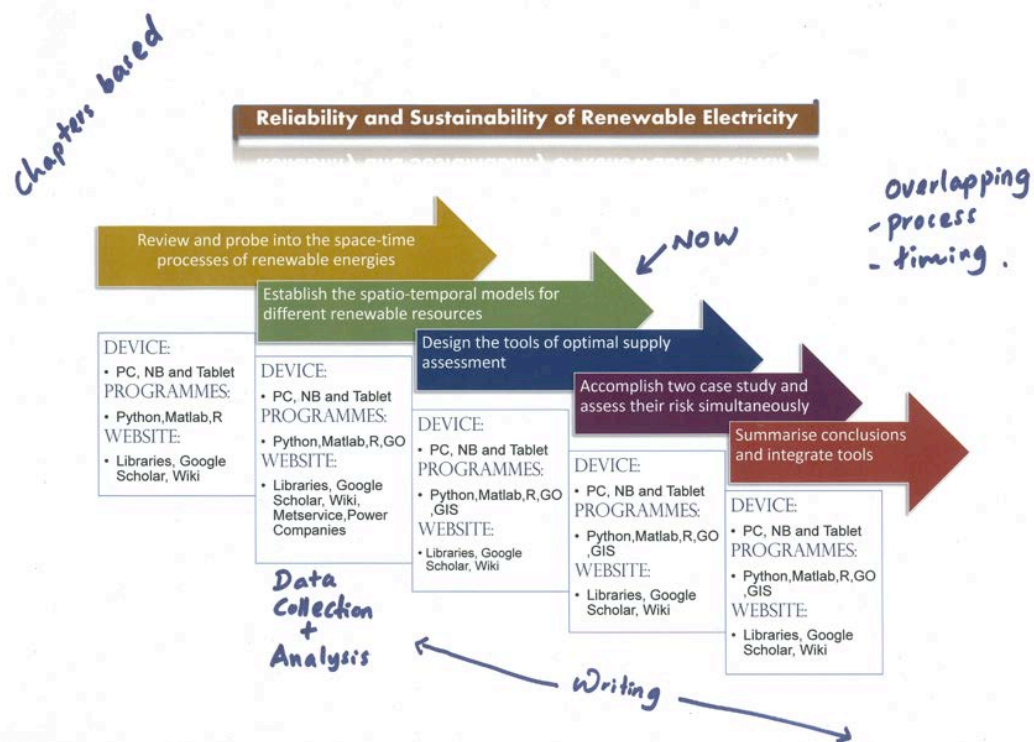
Chapters based

Reliability and Sustainability of Renewable Electricity

Overlapping
- process
- timing.

Review and probe into the space-time processes of renewable energies

NOW

Establish the spatio-temporal models for different renewable resources

Design the tools of optimal supply assessment

Accomplish two case study and assess their risk simultaneously

Summarise conclusions and integrate tools

DEVICE:
• PC, NB and Tablet
PROGRAMMES:
• Python,Matlab,R
WEBSITE:
• Libraries, Google Scholar, Wiki

DEVICE:
• PC, NB and Tablet
PROGRAMMES:
• Python,Matlab,R,GO
WEBSITE:
• Libraries, Google Scholar, Wiki, Metservice,Power Companies

DEVICE:
• PC, NB and Tablet
PROGRAMMES:
• Python,Matlab,R,GO ,GIS
WEBSITE:
• Libraries, Google Scholar, Wiki

DEVICE:
• PC, NB and Tablet
PROGRAMMES:
• Python,Matlab,R,GO ,GIS
WEBSITE:
• Libraries, Google Scholar, Wiki

DEVICE:
• PC, NB and Tablet
PROGRAMMES:
• Python,Matlab,R,GO ,GIS
WEBSITE:
• Libraries, Google Scholar, Wiki

Data Collection + Analysis

Writing